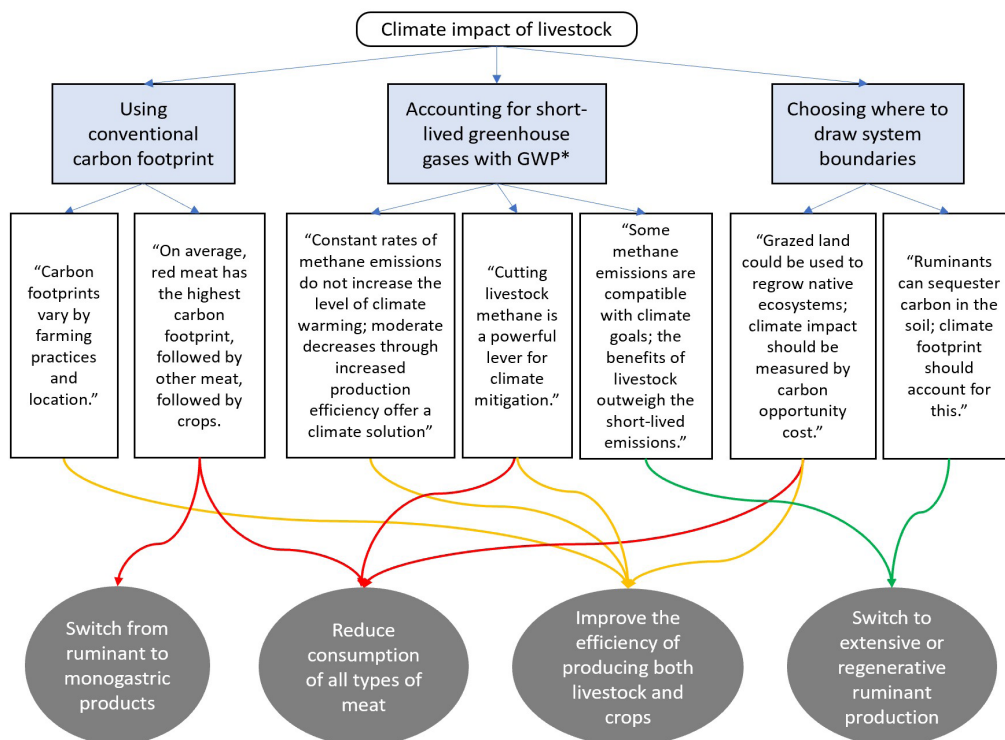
Climate impact of livestock

Using conventional carbon footprint

Accounting for short-lived greenhouse gases with GWP*

Choosing where to draw system boundaries

“Carbon footprints vary by farming practices and location.”

“On average, red meat has the highest carbon footprint, followed by other meat, followed by crops.

“Constant rates of methane emissions do not increase the level of climate warming; moderate decreases through increased production efficiency offer a climate solution”

“Cutting livestock methane is a powerful lever for climate mitigation.”

“Some methane emissions are compatible with climate goals; the benefits of livestock outweigh the short-lived emissions.”

“Grazed land could be used to regrow native ecosystems; climate impact should be measured by carbon opportunity cost.”

“Ruminants can sequester carbon in the soil; climate footprint should account for this.”

Switch from ruminant to monogastric products

Reduce consumption of all types of meat

Improve the efficiency of producing both livestock and crops

Switch to extensive or regenerative ruminant production